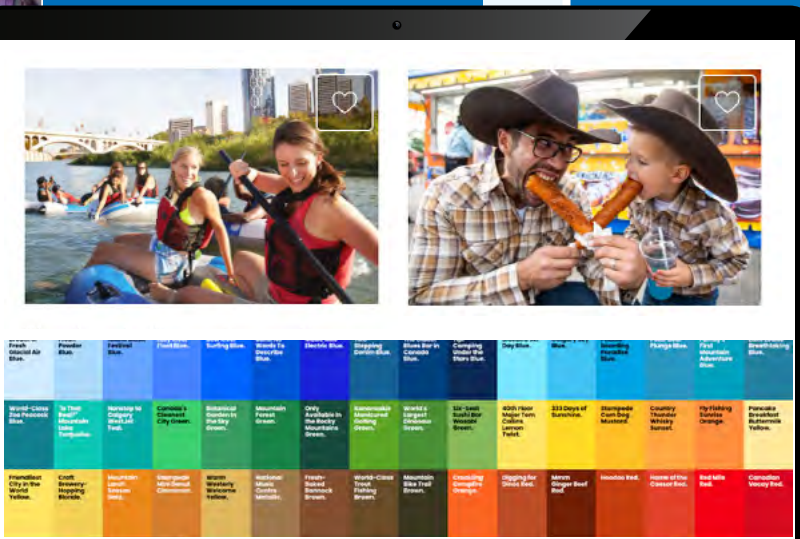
Fresh Glacial Air Blue.

Powder Blue.

Festival Blue.

Float Blue.

Surfing Blue.

Words To Describe Blue.

Electric Blue.

Stepping Denim Blue.

Blues Bar in Canada Blue.

Camping Under the Stars Blue.

Day Blue.

Blue.

Sparkling Paradise Blue.

Plunge Blue.

First Mountain Adventure Blue.

Breathtaking Blue.

World-Class Zoo Peacock Blue.

"Is That Real?" Mountain Lake Turquoise.

Nonstop to Calgary West Jet Teal.

Canada's Cleanest City Green.

Botanical Garden in the Sky Green.

Mountain Forest Green.

Only Available in the Rocky Mountains Green.

Homemade Manicured Golfing Green.

World's Largest Dinosaur Green.

Six-Shot Sushi Bar Wasabi Green.

40th Floor Major Tom Colors Lemon Twist.

333 Days of Sunshine.

Stampede Corn Dog Mustard.

Country Thunder Whisky Sunset.

Fly-Fishing Sunrise Orange.

Pancake Breakfast Buttermilk Yellow.

Friendliest City in the World Yellow.

Craft Brewery-Hopping Blonde.

Mountain Larch Season Gold.

Stampede Mini Donut Cinnamon.

Warm Western Welcome Yellow.

National Music Centre Metallic.

Fresh-Baked Bannock Brown.

World-Class Trout Fishing Brown.

Mountain Bike Trail Brown.

Crackling Campfire Orange.

Digging for Dinos Red.

Mmm Ginger Beef Red.

Hoodoo Red.

Home of the Caesar Red.

Red Mile Red.

Canadian Victory Red.